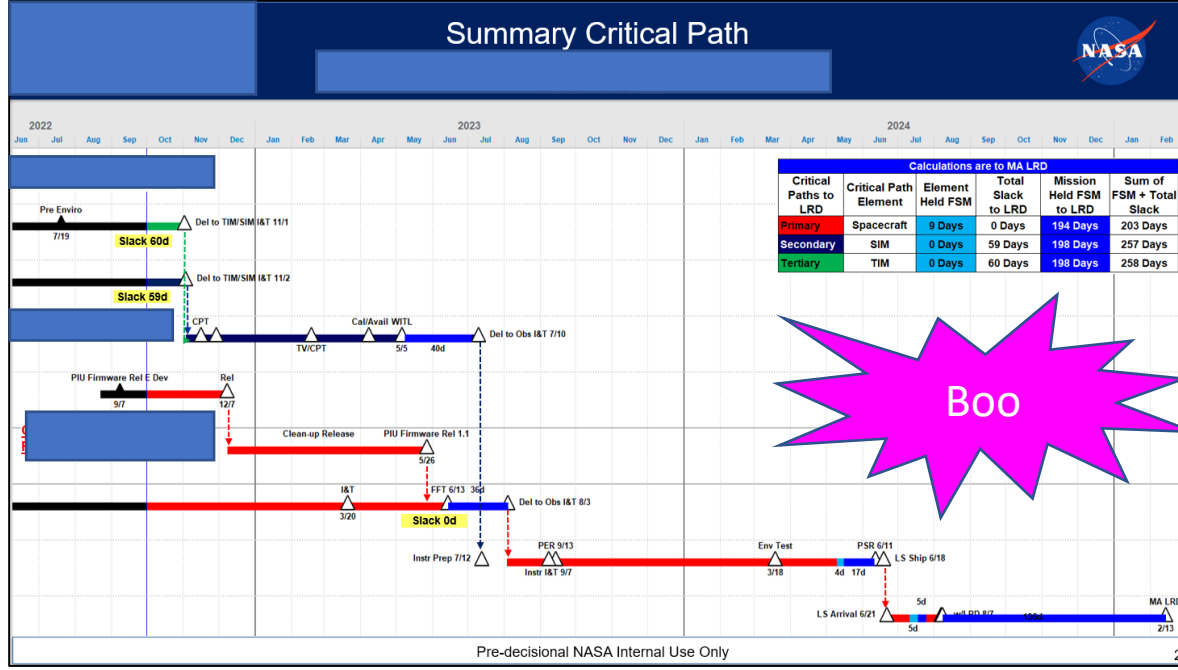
Summary Critical Path

NASA

2022
Jun Jul Aug Sep Oct Nov Dec
2023
Jan Feb Mar Apr May Jun Jul Aug Sep Oct Nov Dec
2024
Jan Feb Mar Apr May Jun Jul Aug Sep Oct Nov Dec Jan Feb

Calculations are to MA LRD

| Critical Paths to LRD | Critical Path Element | Element Held FSM | Total Slack to LRD | Mission Held FSM to LRD | Sum of FSM + Total Slack |
|---|---|---|---|---|---|
| Primary | Spacecraft | 9 Days | 0 Days | 194 Days | 203 Days |
| Secondary | SIM | 0 Days | 59 Days | 198 Days | 257 Days |
| Tertiary | TIM | 0 Days | 60 Days | 198 Days | 258 Days |

Pre Enviro
7/19
Del to TIM/SIM I&T 11/1
Slack 60d
Del to TIM/SIM I&T 11/2
Slack 59d
CPT
Cal/Avail WITL
TV/CPT
5/5
40d
Del to Obs I&T 7/10
PIU Firmware Rel E Dev
9/7
Rel
12/7
Clean-up Release
PIU Firmware Rel 1.1
5/26
I&T
3/20
FFT 6/13
36d
Del to Obs I&T 8/3
Slack 0d
Instr Prep 7/12
PER 9/13
Instr I&T 9/7
Env Test
3/18
4d
17d
PSR 6/11
LS Ship 6/18
LS Arrival 6/21
5d
5d
w/LRD 8/7
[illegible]
MA LR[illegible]
2/13

Boo

Pre-decisional NASA Internal Use Only
2